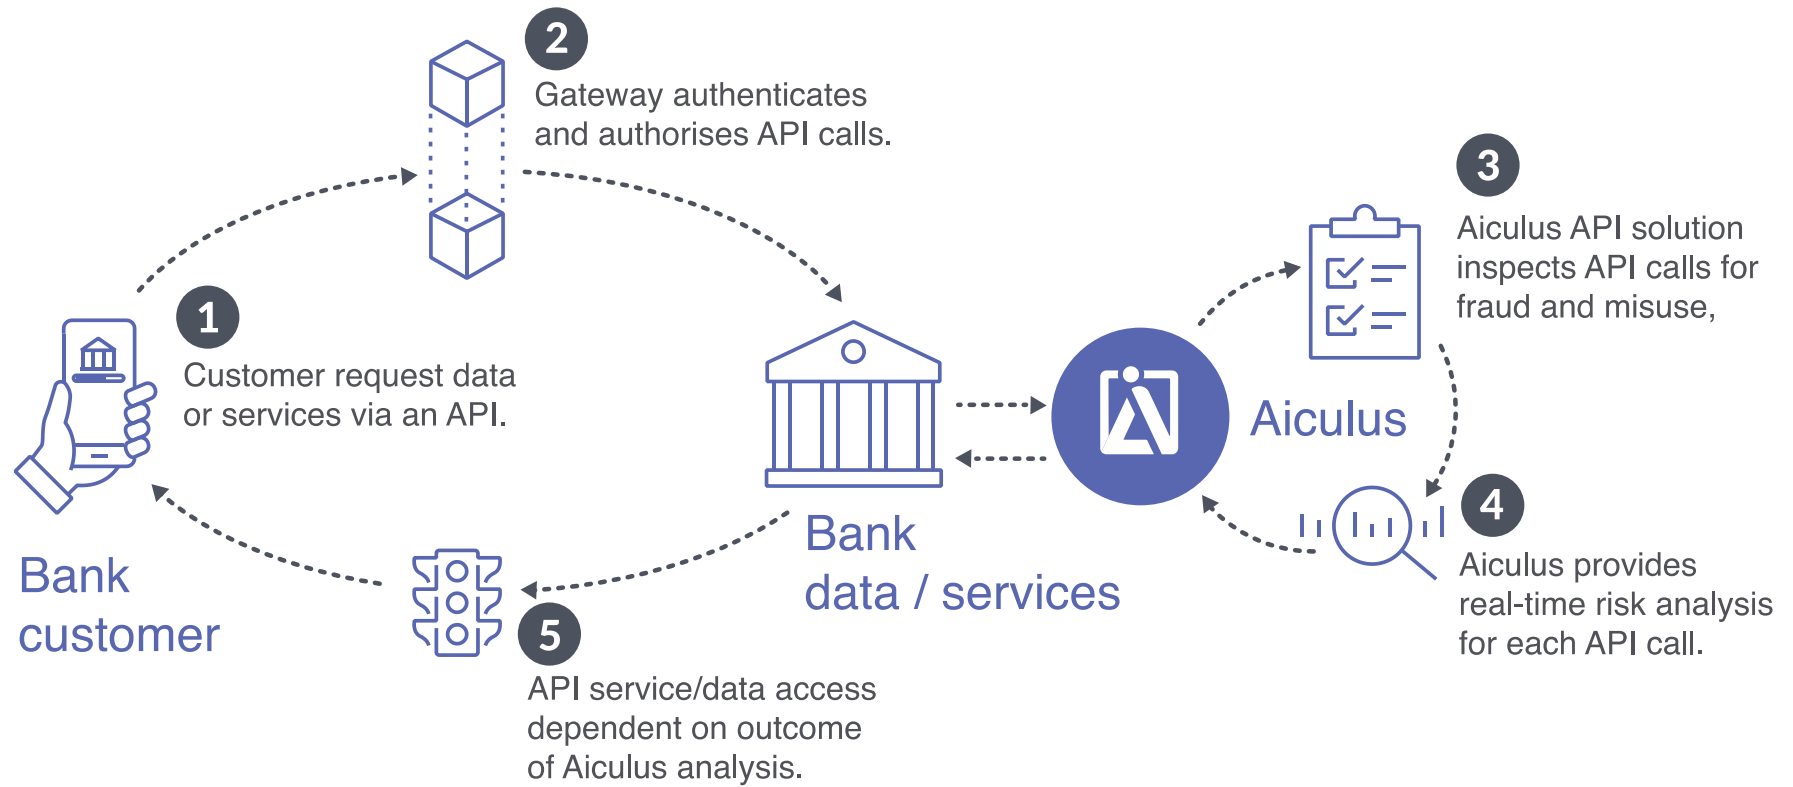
2
Gateway authenticates and authorises API calls.

1
Customer request data or services via an API.

Bank customer

Bank data / services

Aiculus

3
Aiculus API solution inspects API calls for fraud and misuse,

4
Aiculus provides real-time risk analysis for each API call.

5
API service/data access dependent on outcome of Aiculus analysis.